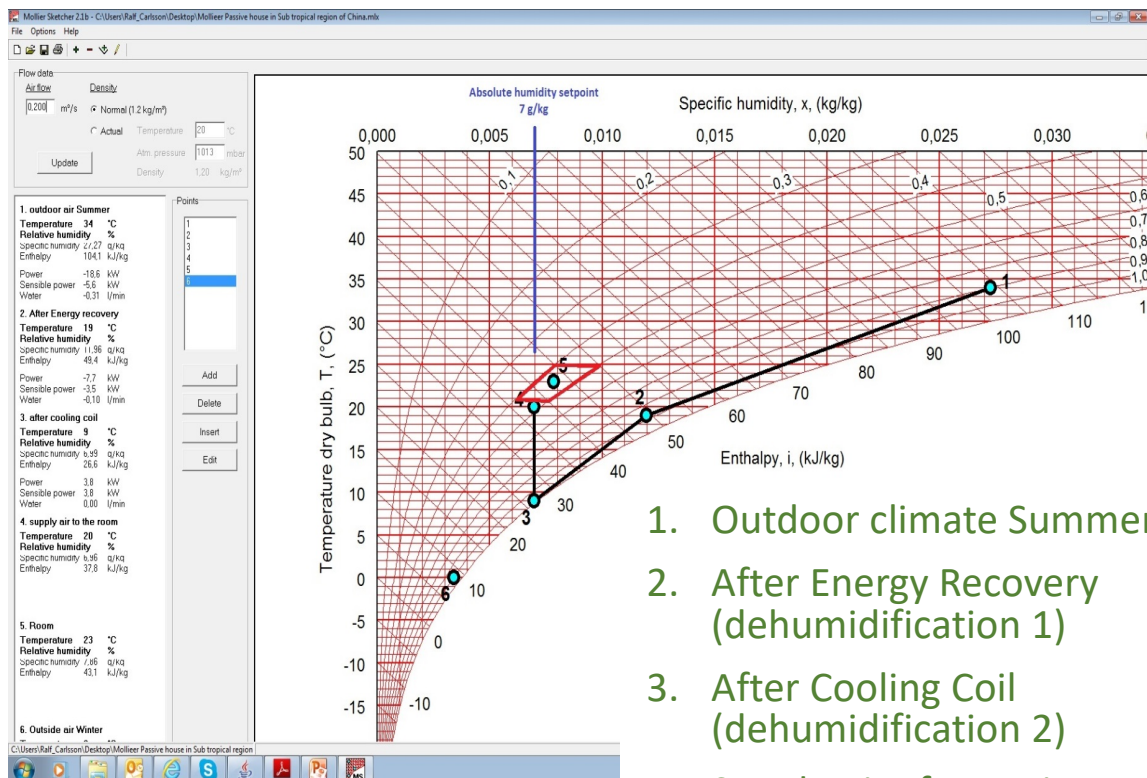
Mollier Sketcher 2.1b - C:\Users\Ralf_Carlsson\Desktop\Mollieer Passive house in Sub tropical region of China.mlx

File Options Help

Flow data

Air flow Density

0,200 m³/s Normal (1.2 kg/m³)

Actual Temperature 20 °C

Update Atm. pressure 1013 mbar

Density 1.20 kg/m³

Points

1
2
3
4
5
6

1. outdoor air Summer
Temperature 34 °C
Relative humidity %
Specific humidity 27,27 g/kg
Enthalpy 104,1 kJ/kg

Power -18,6 kW
Sensible power -5,6 kW
Water -0,31 l/min

2. After Energy recovery
Temperature 19 °C
Relative humidity %
Specific humidity 11,96 g/kg
Enthalpy 49,4 kJ/kg

Power -7,7 kW
Sensible power -3,5 kW
Water -0,10 l/min

3. after cooling coil
Temperature 9 °C
Relative humidity %
Specific humidity 6,99 g/kg
Enthalpy 26,6 kJ/kg

Power 3,8 kW
Sensible power 3,8 kW
Water 0,00 l/min

4. supply air to the room
Temperature 20 °C
Relative humidity %
Specific humidity 6,96 g/kg
Enthalpy 37,8 kJ/kg

5. Room
Temperature 23 °C
Relative humidity %
Specific humidity 7,86 g/kg
Enthalpy 43,1 kJ/kg

6. Outside air Winter

Add
Delete
Insert
Edit

C:\Users\Ralf_Carlsson\Desktop\Mollieer Passive house in Sub tropical region

Absolute humidity setpoint
7 g/kg

Specific humidity, x, (kg/kg)

0,000 0,005 0,010 0,015 0,020 0,025 0,030

0,1 0,2 0,3 0,4 0,5 0,6 0,7 0,8 0,9 1,0

Temperature dry bulb, T, (°C)

50 45 40 35 30 25 20 15 10 5 0 -5 -10 -15

Enthalpy, i, (kJ/kg)

110 100 90 80 70 60 50 40 30 20 10 0 -10

1 2 3 4 5 6

1. Outdoor climate Summer

2. After Energy Recovery (dehumidification 1)

3. After Cooling Coil (dehumidification 2)